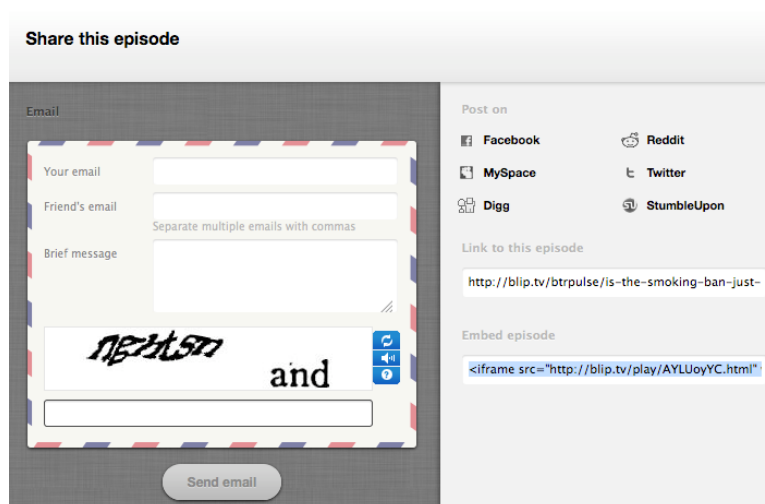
Share this episode

Email

Your email

Friend's email

Separate multiple emails with commas

Brief message

ngntsm and

Send email

Post on

Facebook

Reddit

MySpace

Twitter

Digg

StumbleUpon

Link to this episode

http://blip.tv/btrpulse/is-the-smoking-ban-just-

Embed episode

<iframe src="http://blip.tv/play/AYLUoyYC.html"